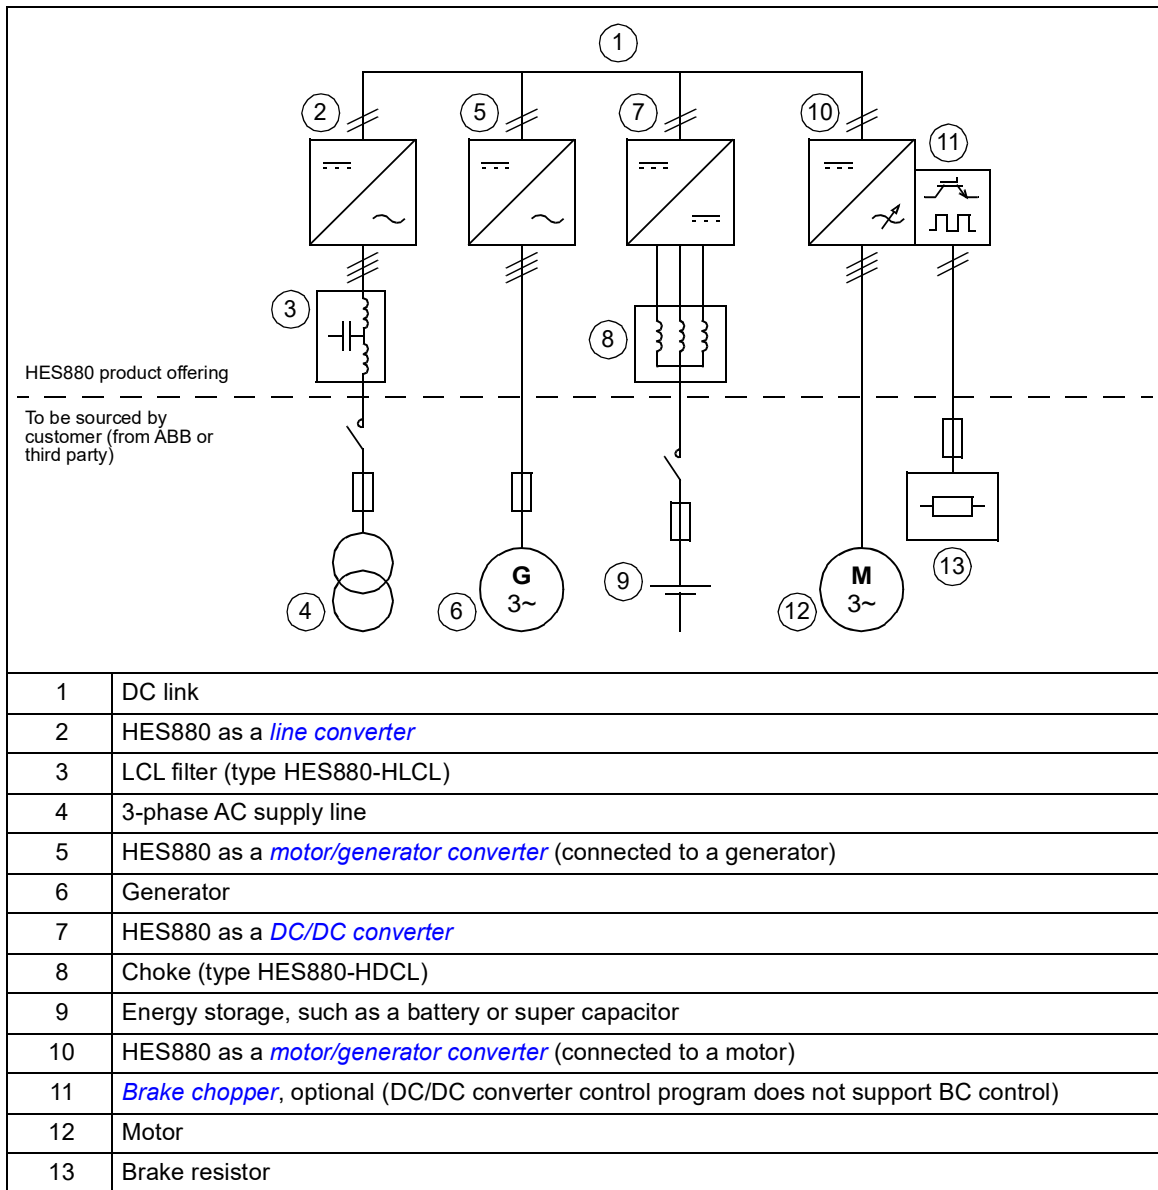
1

2 5 7 10 11

3 8

HES880 product offering

To be sourced by customer (from ABB or third party)

9

4 6 12 13

G 3~

M 3~

| 1 | DC link |
|---|---|
| 2 | HES880 as a *line converter* |
| 3 | LCL filter (type HES880-HLCL) |
| 4 | 3-phase AC supply line |
| 5 | HES880 as a *motor/generator converter* (connected to a generator) |
| 6 | Generator |
| 7 | HES880 as a *DC/DC converter* |
| 8 | Choke (type HES880-HDCL) |
| 9 | Energy storage, such as a battery or super capacitor |
| 10 | HES880 as a *motor/generator converter* (connected to a motor) |
| 11 | *Brake chopper*, optional (DC/DC converter control program does not support BC control) |
| 12 | Motor |
| 13 | Brake resistor |